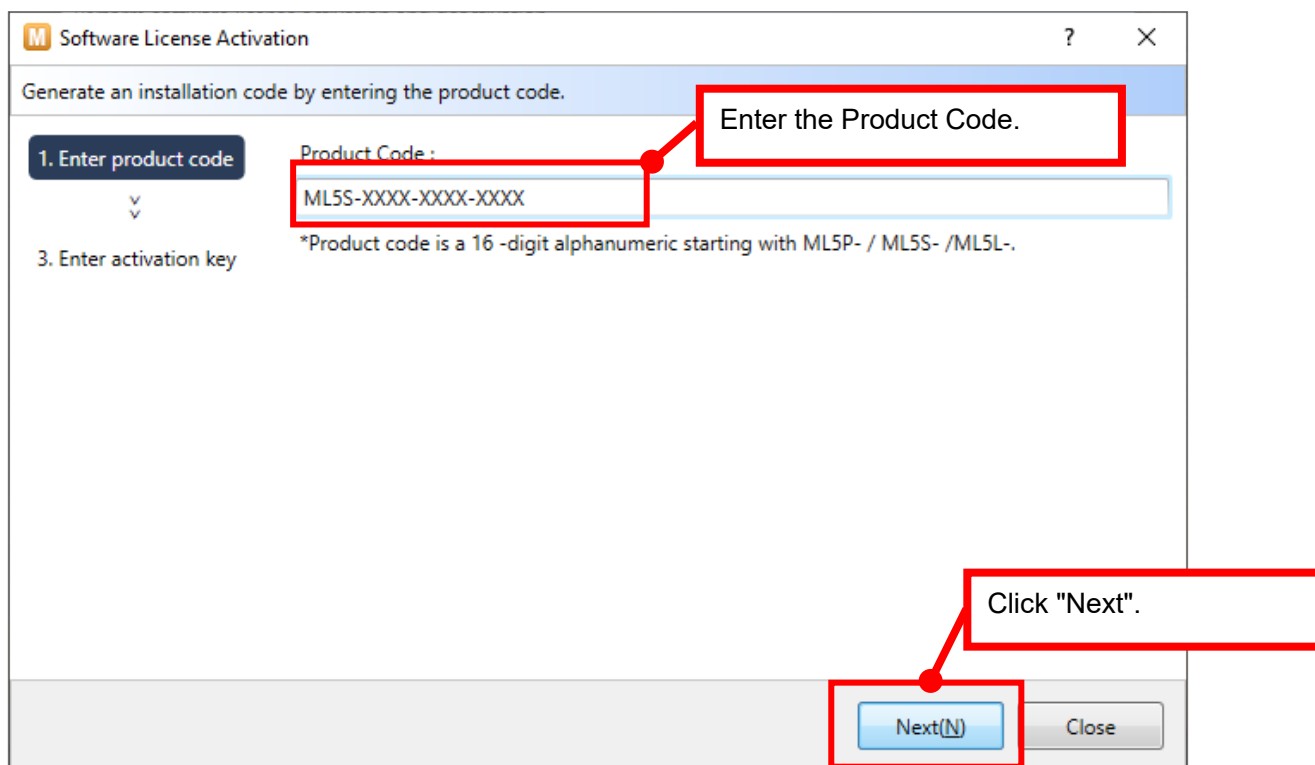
Software License Activation

?

Generate an installation code by entering the product code.

Enter the Product Code.

1. Enter product code

3. Enter activation key

Product Code :

ML5S-XXXX-XXXX-XXXX

*Product code is a 16 -digit alphanumeric starting with ML5P- / ML5S- /ML5L-.

Click "Next".

Next(N)

Close